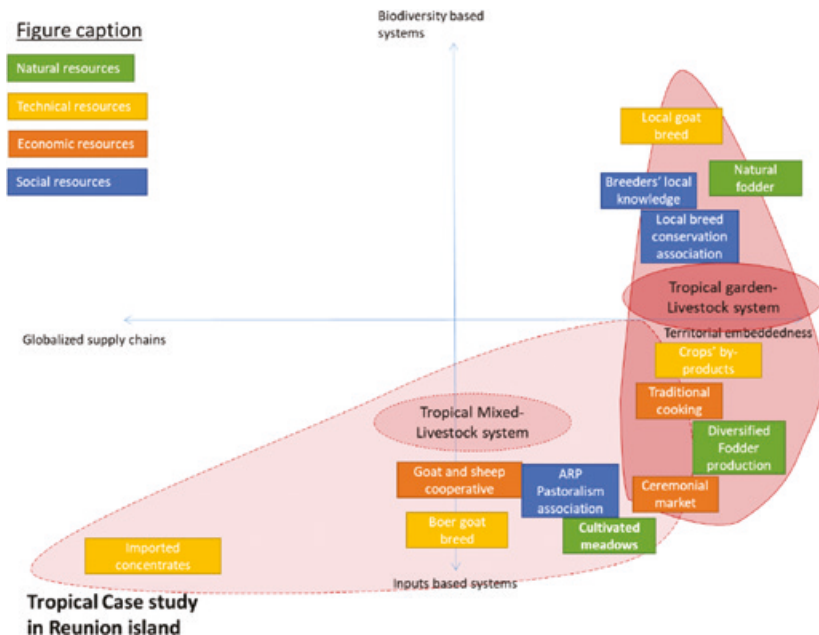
Figure caption

Natural resources

Technical resources

Economic resources

Social resources

Biodiversity based systems

Local goat breed

Natural fodder

Breeders' local knowledge

Local breed conservation association

Tropical garden-Livestock system

Globalized supply chains

Territorial embeddedness

Crops' by-products

Traditional cooking

Tropical Mixed-Livestock system

Diversified Fodder production

Goat and sheep cooperative

ARP Pastoralism association

Ceremonial market

Boer goat breed

Cultivated meadows

Imported concentrates

Inputs based systems

Tropical Case study in Reunion island